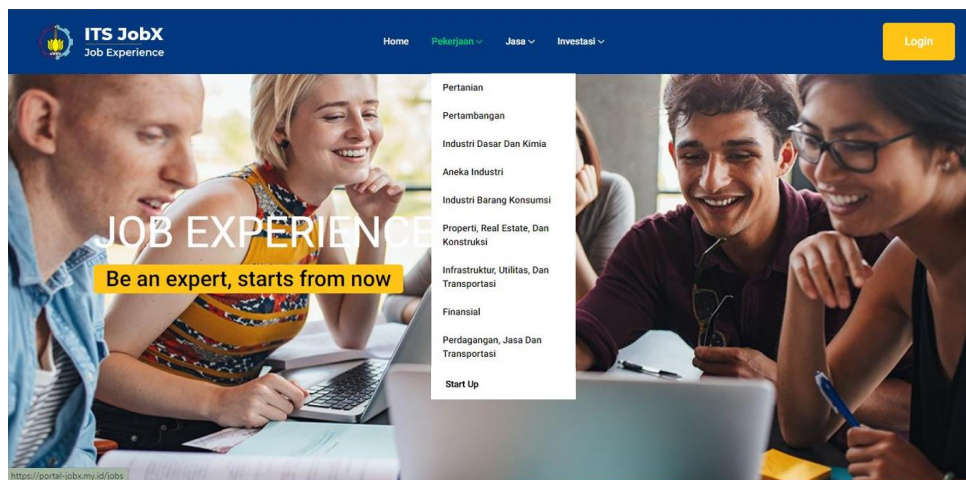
ITS JobX
Job Experience

Home Pekerjaan Jasa Investasi

Login

Pertanian
Pertambangan
Industri Dasar Dan Kimia
Aneka Industri
Industri Barang Konsumsi
Properti, Real Estate, Dan Konstruksi
Infrastruktur, Utilitas, Dan Transportasi
Finansial
Perdagangan, Jasa Dan Transportasi
Start Up

JOB EXPERIENCE
Be an expert, starts from now

https://portal-jobx.my.id/jobs